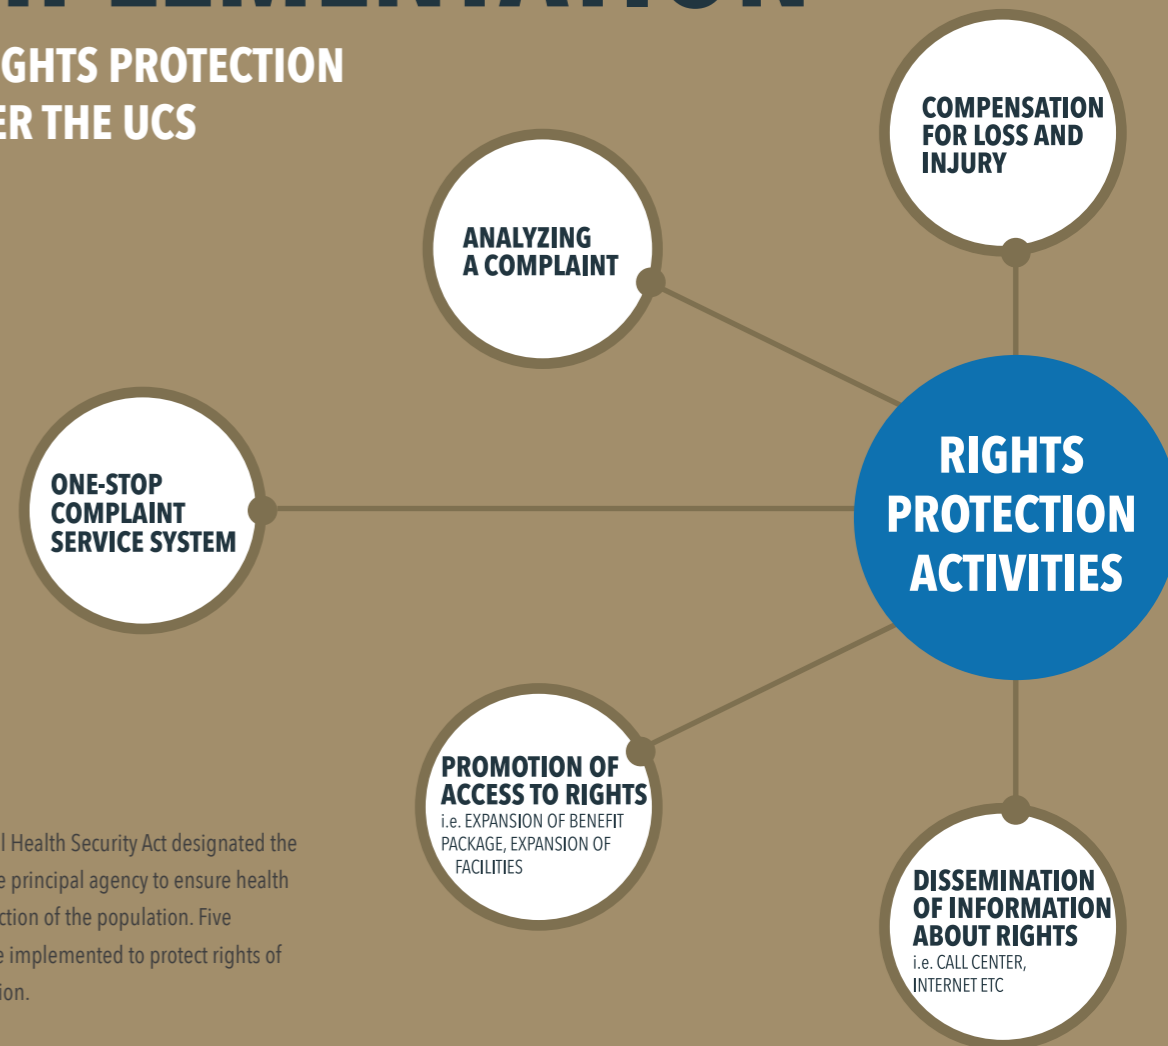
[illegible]

GHTS PROTECTION
ER THE UCS

ANALYZING A COMPLAINT

COMPENSATION FOR LOSS AND INJURY

ONE-STOP COMPLAINT SERVICE SYSTEM

RIGHTS PROTECTION ACTIVITIES

PROMOTION OF ACCESS TO RIGHTS
i.e. EXPANSION OF BENEFIT PACKAGE, EXPANSION OF FACILITIES

DISSEMINATION OF INFORMATION ABOUT RIGHTS
i.e. CALL CENTER, INTERNET ETC

l Health Security Act designated the e principal agency to ensure health ction of the population. Five e implemented to protect rights of ion.